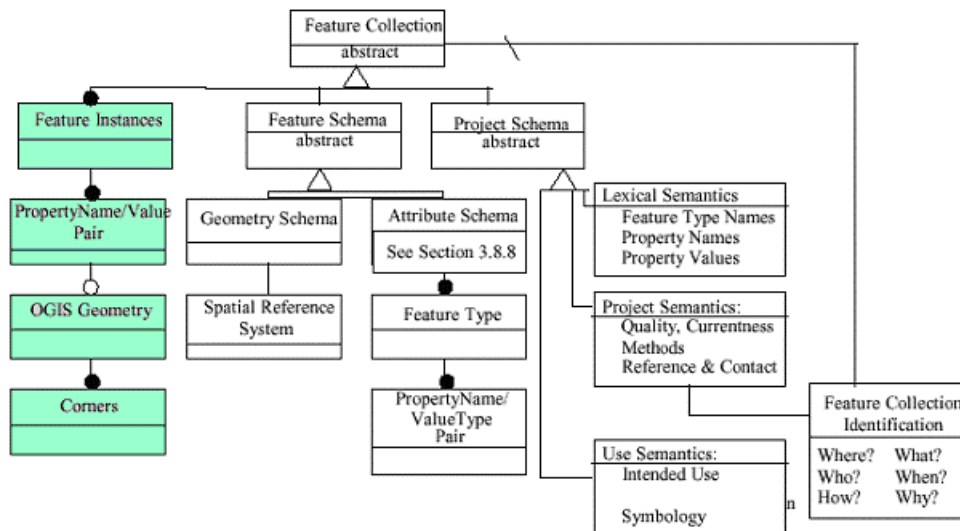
Feature Collection
abstract

Feature Instances

Feature Schema
abstract

Project Schema
abstract

PropertyName/Value Pair

Geometry Schema

Attribute Schema

See Section 3.8.8

Lexical Semantics
Feature Type Names
Property Names
Property Values

OGIS Geometry

Spatial Reference System

Feature Type

Project Semantics:
Quality, Currentness
Methods
Reference & Contact

Corners

PropertyName/ ValueType Pair

Feature Collection Identification
Where? What?
Who? When?
How? Why?

Use Semantics:
Intended Use
Symbology

n